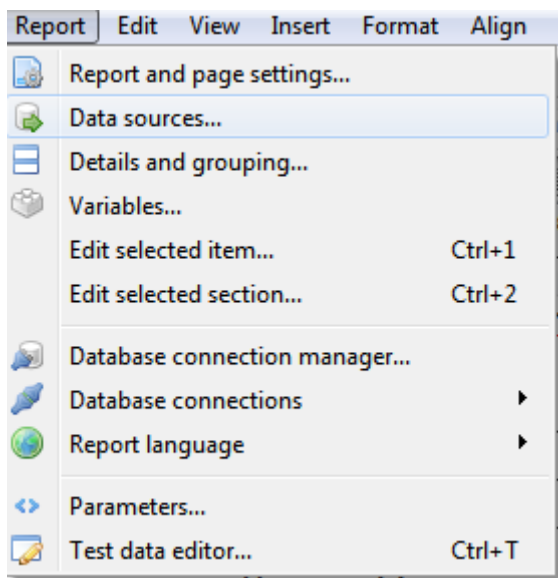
Report Edit View Insert Format Align

Report and page settings...
Data sources...
Details and grouping...
Variables...
Edit selected item... Ctrl+1
Edit selected section... Ctrl+2
Database connection manager...
Database connections
Report language
Parameters...
Test data editor... Ctrl+T